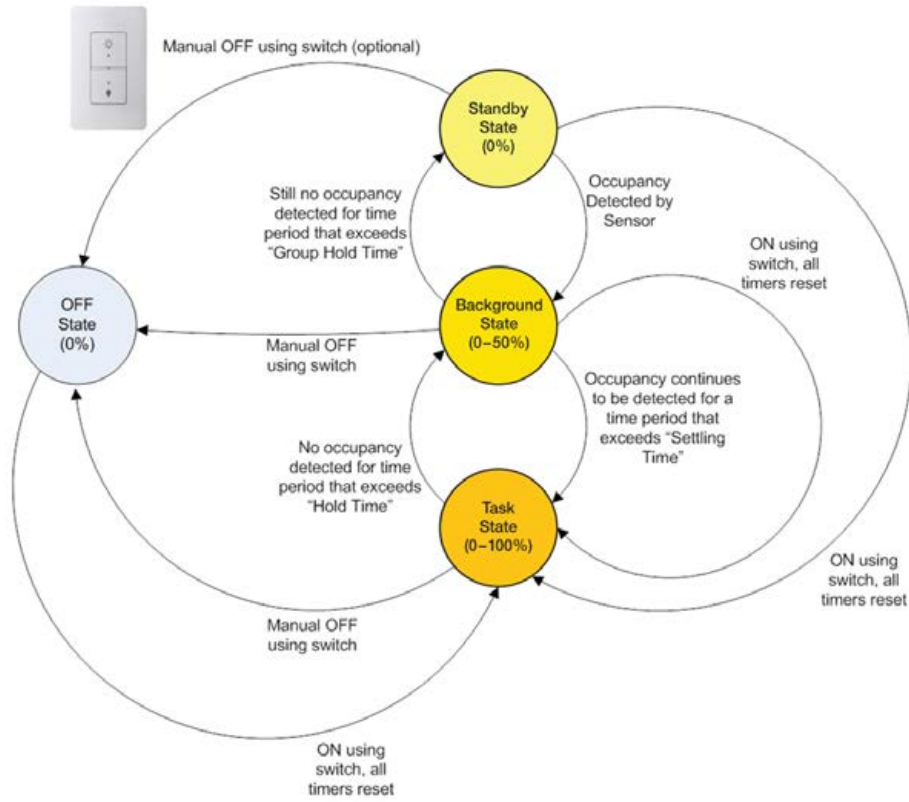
Manual OFF using switch (optional)

Standby State (0%)

Still no occupancy detected for time period that exceeds "Group Hold Time"

Occupancy Detected by Sensor

ON using switch, all timers reset

OFF State (0%)

Background State (0–50%)

Manual OFF using switch

Occupancy continues to be detected for a time period that exceeds "Settling Time"

No occupancy detected for time period that exceeds "Hold Time"

Task State (0–100%)

ON using switch, all timers reset

Manual OFF using switch

ON using switch, all timers reset